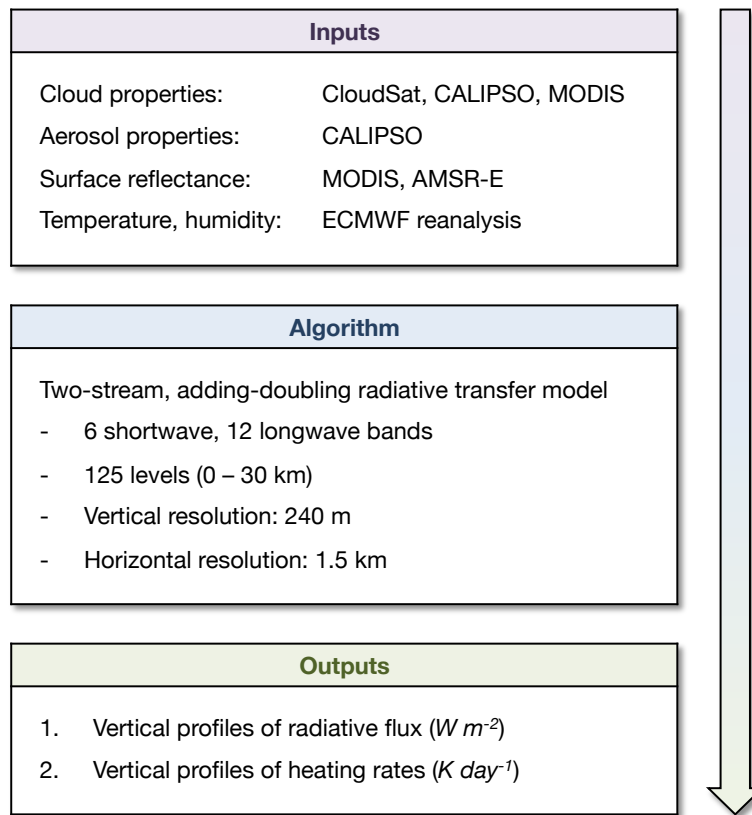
Inputs

| | |
|---|---|
| Cloud properties: | CloudSat, CALIPSO, MODIS |
| Aerosol properties: | CALIPSO |
| Surface reflectance: | MODIS, AMSR-E |
| Temperature, humidity: | ECMWF reanalysis |

Algorithm

Two-stream, adding-doubling radiative transfer model

- 6 shortwave, 12 longwave bands
- 125 levels (0 – 30 km)
- Vertical resolution: 240 m
- Horizontal resolution: 1.5 km

Outputs

1. Vertical profiles of radiative flux ($W\ m^{-2}$)
2. Vertical profiles of heating rates ($K\ day^{-1}$)